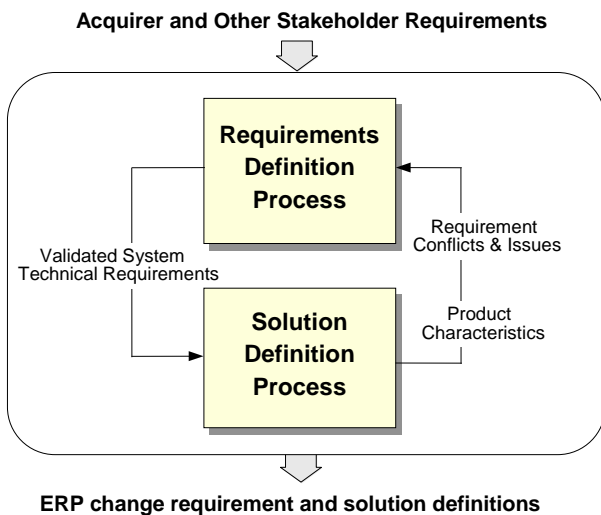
Acquirer and Other Stakeholder Requirements

Requirements Definition Process

Validated System Technical Requirements

Requirement Conflicts & Issues

Product Characteristics

Solution Definition Process

ERP change requirement and solution definitions